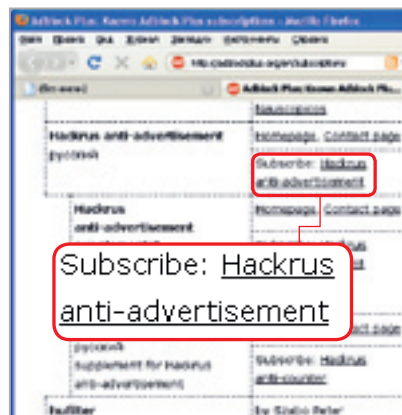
Adblock Plus: Known Adblock Plus subscriptions - Mozilla Firefox

Файл Правка Вид Журнал Закладки Инструменты Справка

http://adblockplus.org/en/subscriptions

(Без имени)

Adblock Plus: Known Adblock Plus...

Subscriptions

Hackrus anti-advertisement

русский

Homepage, Contact page

Subscribe: Hackrus anti-advertisement

Hackrus anti-advertisement

Homepage, Contact page

Subscribe: Hackrus

Subscribe: Hackrus anti-advertisement

русский

supplement for Hackrus anti-advertisement

Subscribe: Hackrus anti-counter

fuzilter

by Szabo Peter